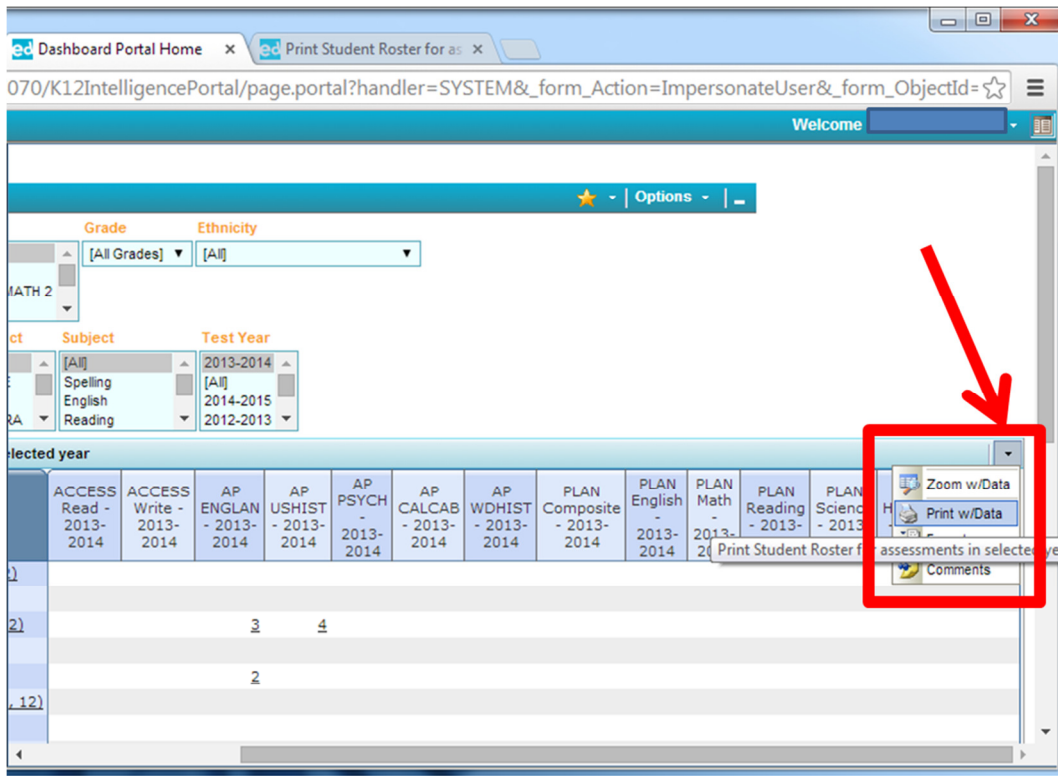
ed Dashboard Portal Home ×
ed Print Student Roster for as ×

070/K12IntelligencePortal/page.portal?handler=SYSTEM&_form_Action=ImpersonateUser&_form_ObjectId=

Welcome

Options

Grade
[All Grades]

Ethnicity
[All]

MATH 2

ct
E
RA

Subject
[All]
Spelling
English
Reading

Test Year
2013-2014
[All]
2014-2015
2012-2013

elected year

| ACCESS Read - 2013-2014 | ACCESS Write - 2013-2014 | AP ENGLAN - 2013-2014 | AP USHIST - 2013-2014 | AP PSYCH - 2013-2014 | AP CALCAB - 2013-2014 | AP WDHIST - 2013-2014 | PLAN Composite - 2013-2014 | PLAN English - 2013-2014 | PLAN Math - 2013-20 | PLAN Reading - 2013- | PLAN Scienc - 2013 | H |
|---|---|---|---|---|---|---|---|---|---|---|---|---|
| | | | | | | | | | | | | |
| | | 3 | 4 | | | | | | | | | |
| | | 2 | | | | | | | | | | |

2)
2)
, 12)

Zoom w/Data
Print w/Data
Print Student Roster f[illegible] assessments in selected ye
Comments